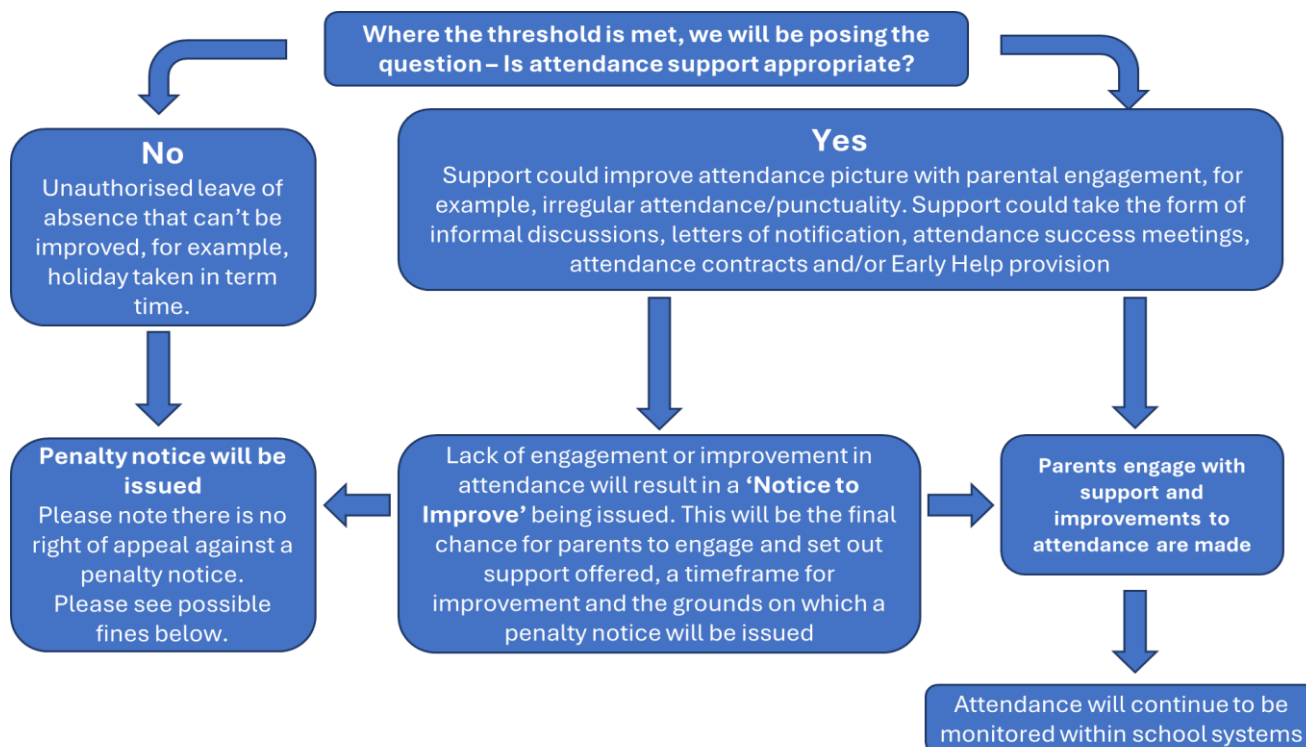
Where the threshold is met, we will be posing the question – Is attendance support appropriate?

No
Unauthorised leave of absence that can't be improved, for example, holiday taken in term time.

Yes
Support could improve attendance picture with parental engagement, for example, irregular attendance/punctuality. Support could take the form of informal discussions, letters of notification, attendance success meetings, attendance contracts and/or Early Help provision

Penalty notice will be issued
Please note there is no right of appeal against a penalty notice.
Please see possible fines below.

Lack of engagement or improvement in attendance will result in a 'Notice to Improve' being issued. This will be the final chance for parents to engage and set out support offered, a timeframe for improvement and the grounds on which a penalty notice will be issued

Parents engage with support and improvements to attendance are made

Attendance will continue to be monitored within school systems